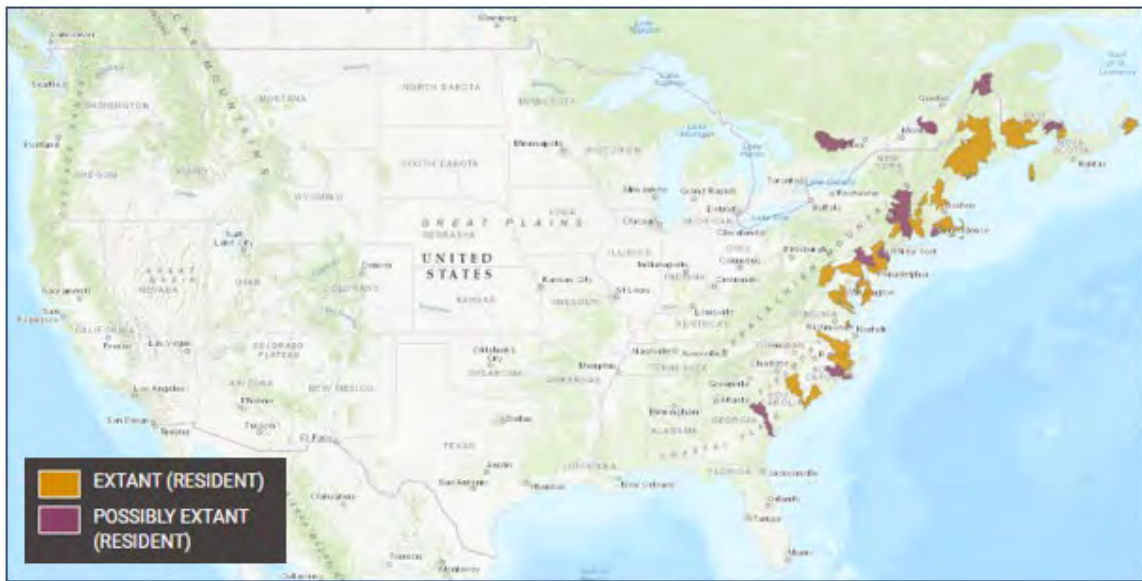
NORTH DAKOTA
SOUTH DAKOTA
MONTANA
WYOMING
WASHINGTON
OREGON
NEVADA
UTAH
COLORADO
CALIFORNIA
ARIZONA
NEW MEXICO
TEXAS
OKLAHOMA
KANSAS
NEBRASKA
IOWA
MINNESOTA
WISCONSIN
ILLINOIS
MISSOURI
ARKANSAS
LOUISIANA
KENTUCKY
TENNESSEE
ALABAMA
GEORGIA
FLORIDA
OHIO
MICHIGAN
NEW YORK
VIRGINIA
NOVA SCOTIA
GREAT PLAINS
UNITED STATES
COLORADO PLATEAU
Seattle
Portland
Salt Lake City
Denver
Sacramento
San Francisco
Fresno
Las Vegas
Los Angeles
San Diego
Tijuana
Phoenix
Tucson
El Paso
Minneapolis
Milwaukee
Chicago
Detroit
Cleveland
Toronto
Buffalo
Rochester
Montreal
Quebec
Boston
Providence
New York
Philadelphia
Washington
Richmond
Norfolk
Pittsburgh
Columbus
Indianapolis
Cincinnati
Louisville
Kansas City
St. Louis
Nashville
Knoxville
Memphis
Charlotte
Greenville
Atlanta
Birmingham
Oklahoma City
Dallas
Austin
San Antonio
Houston
New Orleans
Jacksonville
Orlando
Tampa
Miami
Chihuahua
Monterrey
Halifax
EXTANT (RESIDENT)
POSSIBLY EXTANT (RESIDENT)